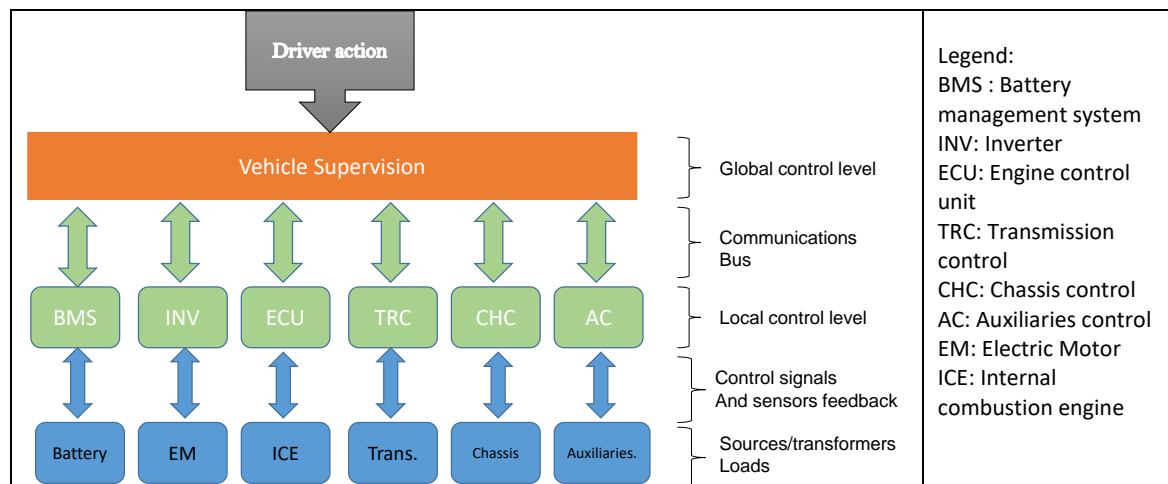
Driver action

Vehicle Supervision

Global control level

Communications Bus

BMS INV ECU TRC CHC AC

Local control level

Control signals And sensors feedback

Battery EM ICE Trans. Chassis Auxiliaries.

Sources/transformers Loads

Legend:
BMS : Battery management system
INV: Inverter
ECU: Engine control unit
TRC: Transmission control
CHC: Chassis control
AC: Auxiliaries control
EM: Electric Motor
ICE: Internal combustion engine